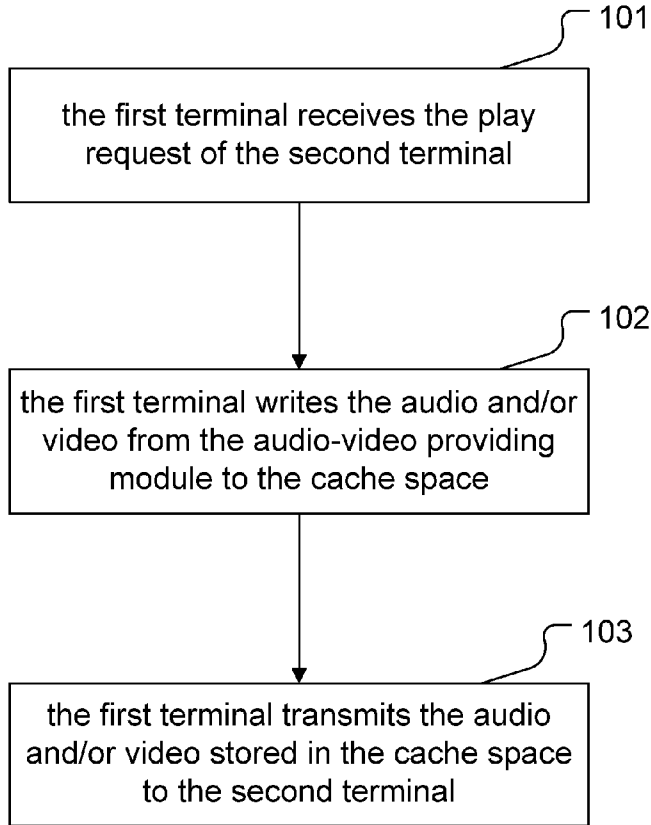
101

the first terminal receives the play request of the second terminal

102

the first terminal writes the audio and/or video from the audio-video providing module to the cache space

103

the first terminal transmits the audio and/or video stored in the cache space to the second terminal